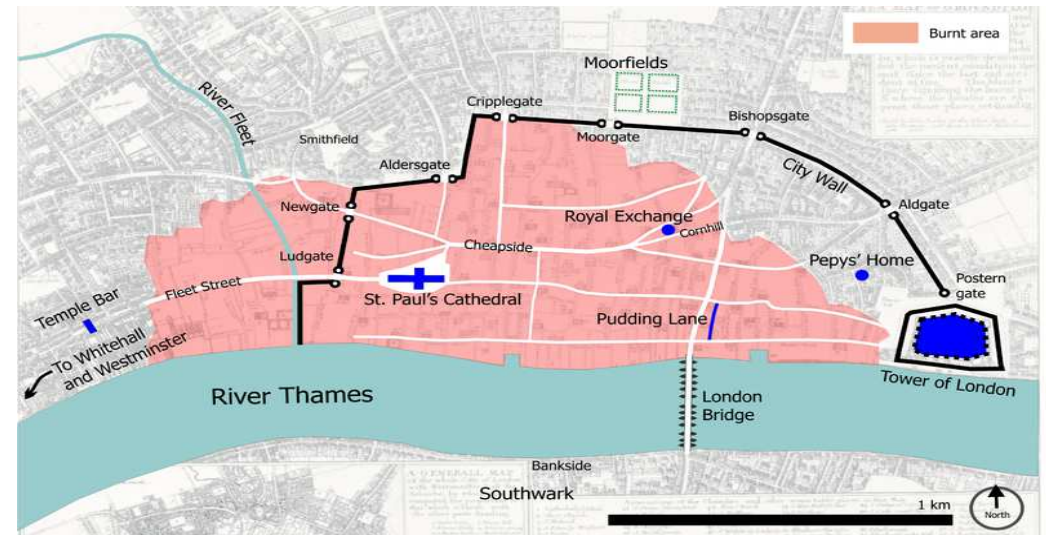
Burnt area
Moorfields
River Fleet
Cripplegate
Bishopsgate
Moorgate
Smithfield
Aldersgate
City Wall
Aldgate
Newgate
Royal Exchange
Cornhill
Cheapside
Ludgate
Pepys' Home
Postern gate
Fleet Street
St. Paul's Cathedral
Temple Bar
Pudding Lane
To Whitehall and Westminster
River Thames
London Bridge
Tower of London
Bankside
Southwark
1 km
North